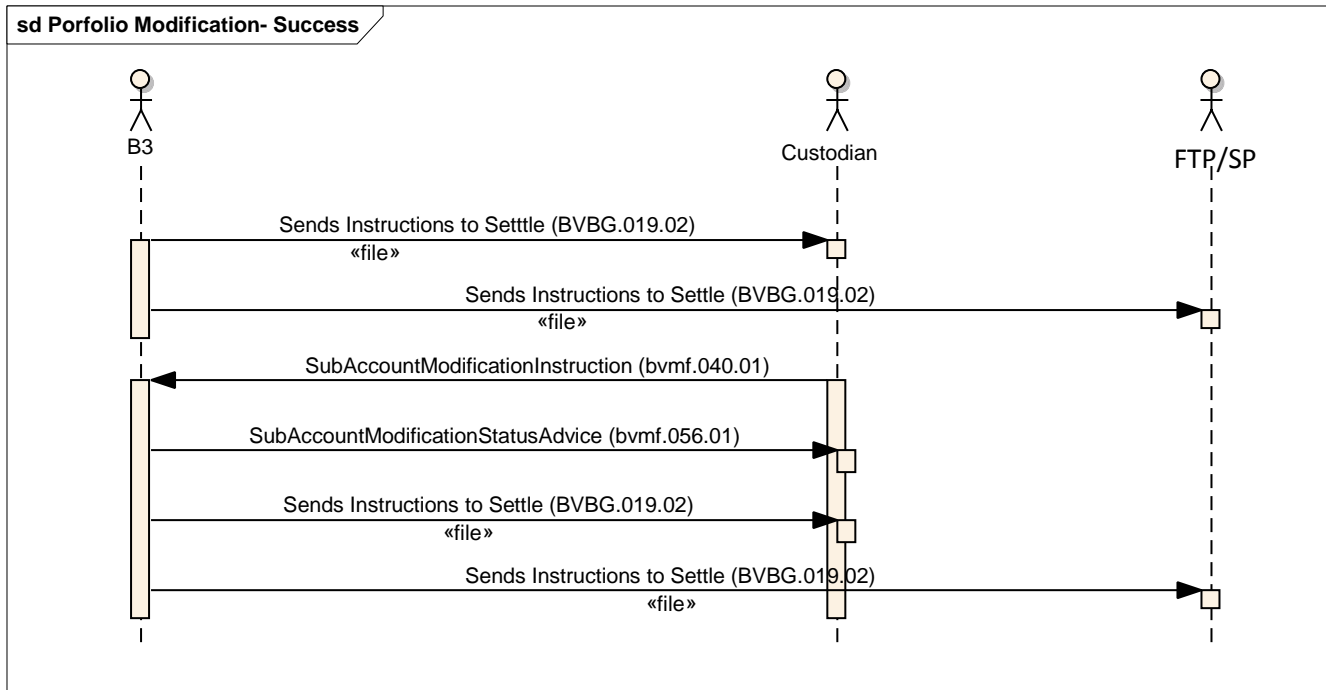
sd Porfolio Modification- Success

B3

Custodian

FTP/SP

Sends Instructions to Setttle (BVBG.019.02)
«file»

Sends Instructions to Settle (BVBG.019.02)
«file»

SubAccountModificationInstruction (bvmf.040.01)

SubAccountModificationStatusAdvice (bvmf.056.01)

Sends Instructions to Settle (BVBG.019.02)
«file»

Sends Instructions to Settle (BVBG.019.02)
«file»